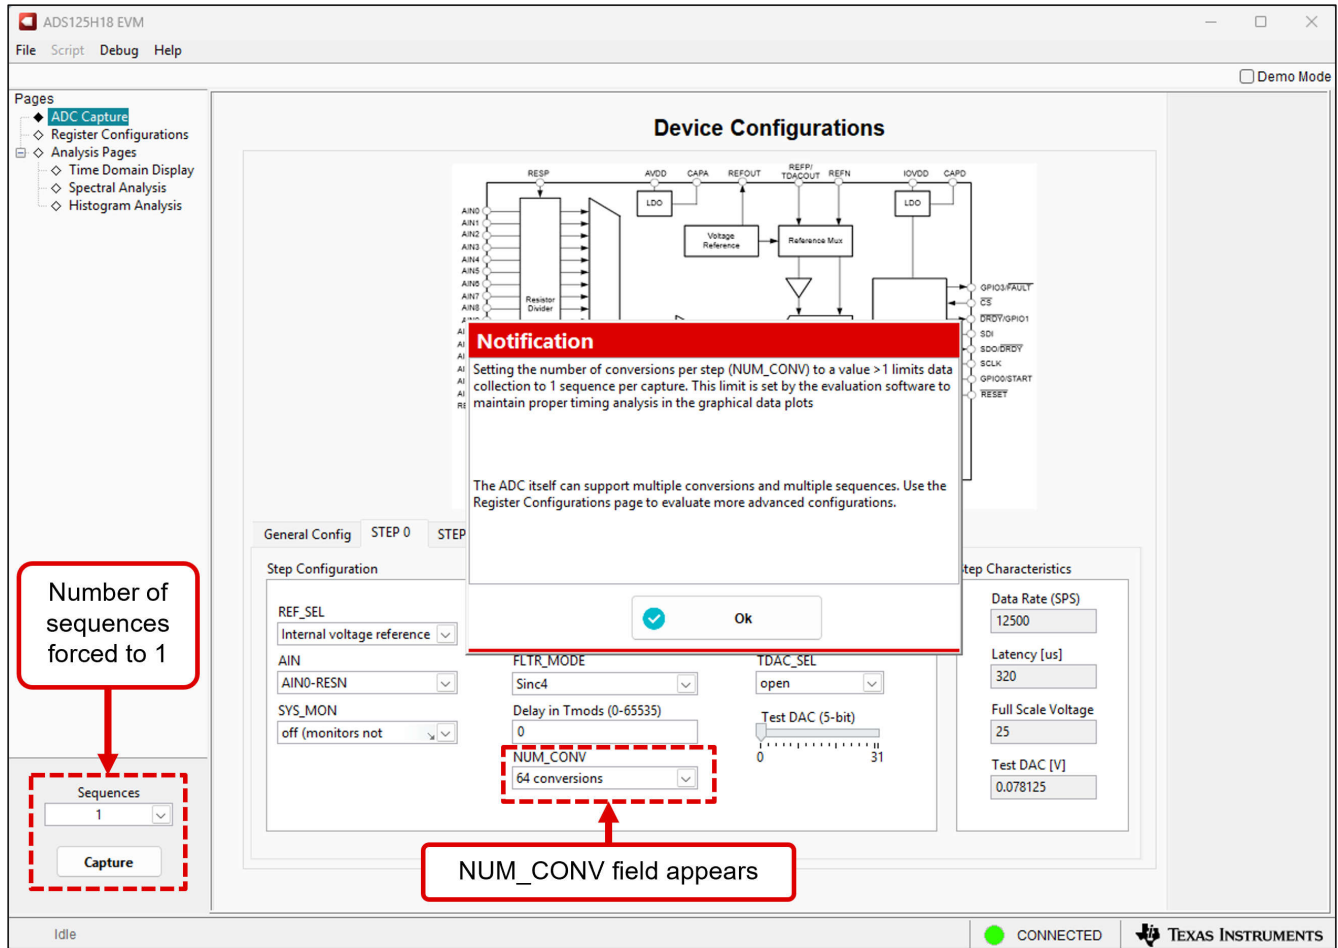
ADS125H18 EVM

File Script Debug Help

Demo Mode

Pages
ADC Capture
Register Configurations
Analysis Pages
Time Domain Display
Spectral Analysis
Histogram Analysis

Device Configurations

RESP AVDD CAPA REFOUT REFP/TDACOUT REFN IOVDD CAPD
AIN0 AIN1 AIN2 AIN3 AIN4 AIN5 AIN6 AIN7 AIN8
LDO Voltage Reference Reference Mux LDO Resistor Divider
GPIO3/$\overline{FAULT}$ $\overline{CS}$ $\overline{DRDY}$/GPIO1 SDI SDO/$\overline{DRDY}$ SCLK GPIO0/START $\overline{RESET}$

Notification

Setting the number of conversions per step (NUM_CONV) to a value >1 limits data collection to 1 sequence per capture. This limit is set by the evaluation software to maintain proper timing analysis in the graphical data plots

The ADC itself can support multiple conversions and multiple sequences. Use the Register Configurations page to evaluate more advanced configurations.

Ok

General Config STEP 0 STEP

Step Configuration

REF_SEL
Internal voltage reference
AIN
AIN0-RESN
SYS_MON
off (monitors not

FLTR_MODE
Sinc4
Delay in Tmods (0-65535)
0
NUM_CONV
64 conversions

TDAC_SEL
open
Test DAC (5-bit)
0 31

Step Characteristics
Data Rate (SPS)
12500
Latency [us]
320
Full Scale Voltage
25
Test DAC [V]
0.078125

Number of sequences forced to 1

Sequences
1
Capture

NUM_CONV field appears

Idle

CONNECTED

TEXAS INSTRUMENTS